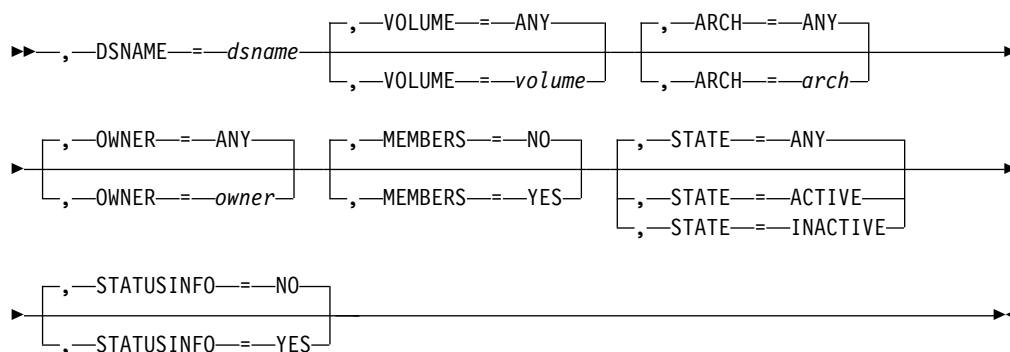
, DSNAME = dsname

, VOLUME = ANY
, VOLUME = volume

, ARCH = ANY
, ARCH = arch

, OWNER = ANY
, OWNER = owner

, MEMBERS = NO
, MEMBERS = YES

, STATE = ANY
, STATE = ACTIVE
, STATE = INACTIVE

, STATUSINFO = NO
, STATUSINFO = YES